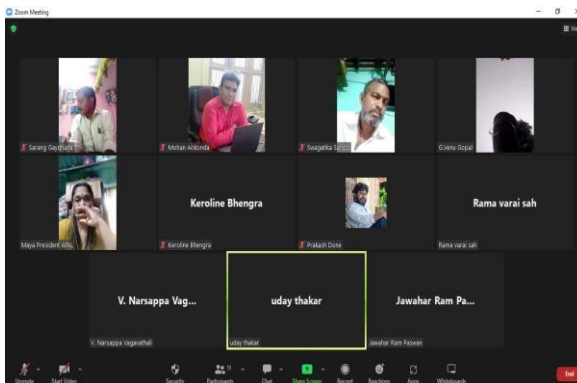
Zoom Meeting

Sarang Gaydhane

Mohan Ankonda

Swagatika S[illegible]

G.Venu Gopal

Maya President Allo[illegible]

Keroline Bhengra

Keroline Bhengra

Prakash Done

Rama varai sah

Rama varai sah

V. Narsappa Vag...

V. Narsappa Vagavathali

uday thakar

uday thakar

Jawahar Ram Pa...

Jawahar Ram Paswan

Unmute

Start Video

Security

Participants

Chat

Share Screen

Record

Reactions

Apps

Whiteboards

End